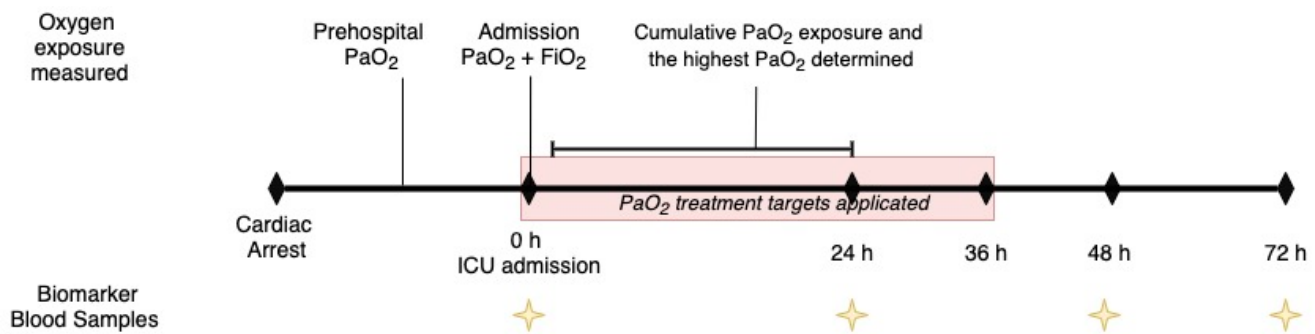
Oxygen exposure measured

Prehospital $PaO_2$

Admission $PaO_2$ + $FiO_2$

Cumulative $PaO_2$ exposure and the highest $PaO_2$ determined

$PaO_2$ treatment targets applicated

Cardiac Arrest

0 h ICU admission

24 h

36 h

48 h

72 h

Biomarker Blood Samples